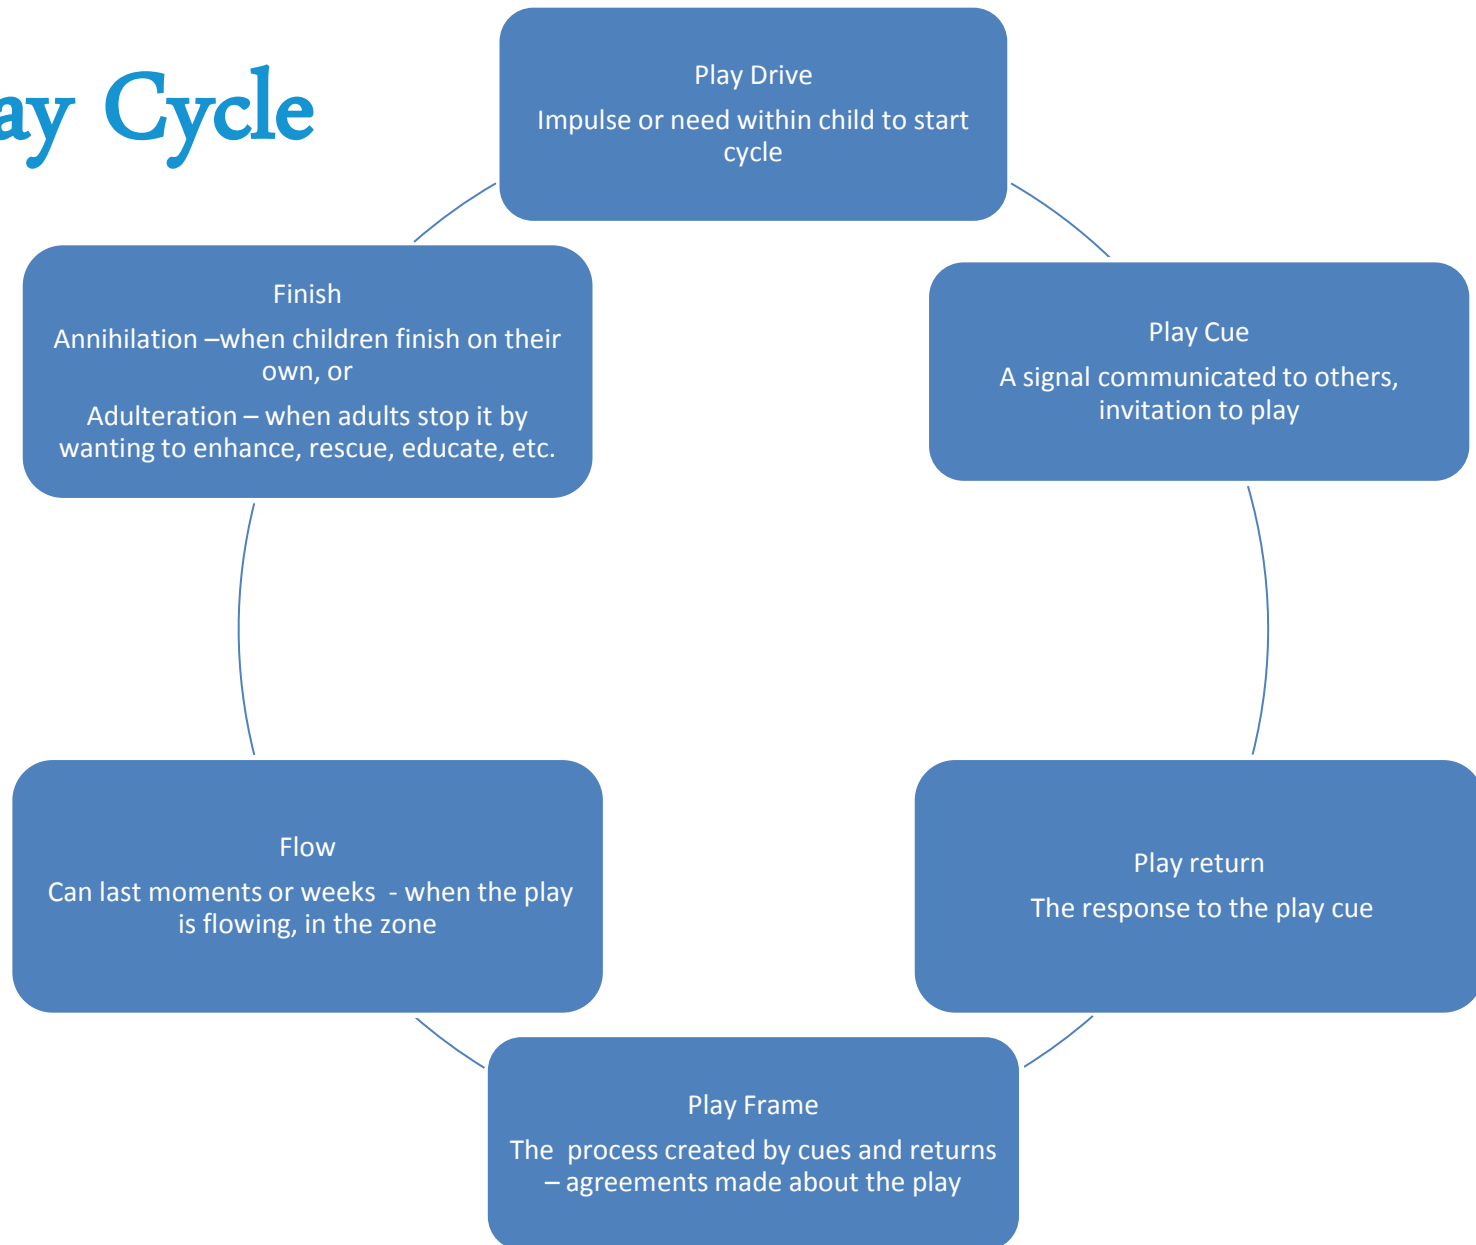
ay Cycle

Play Drive

Impulse or need within child to start cycle

Play Cue

A signal communicated to others, invitation to play

Play return

The response to the play cue

Play Frame

The process created by cues and returns – agreements made about the play

Flow

Can last moments or weeks - when the play is flowing, in the zone

Finish

Annihilation –when children finish on their own, or

Adulteration – when adults stop it by wanting to enhance, rescue, educate, etc.